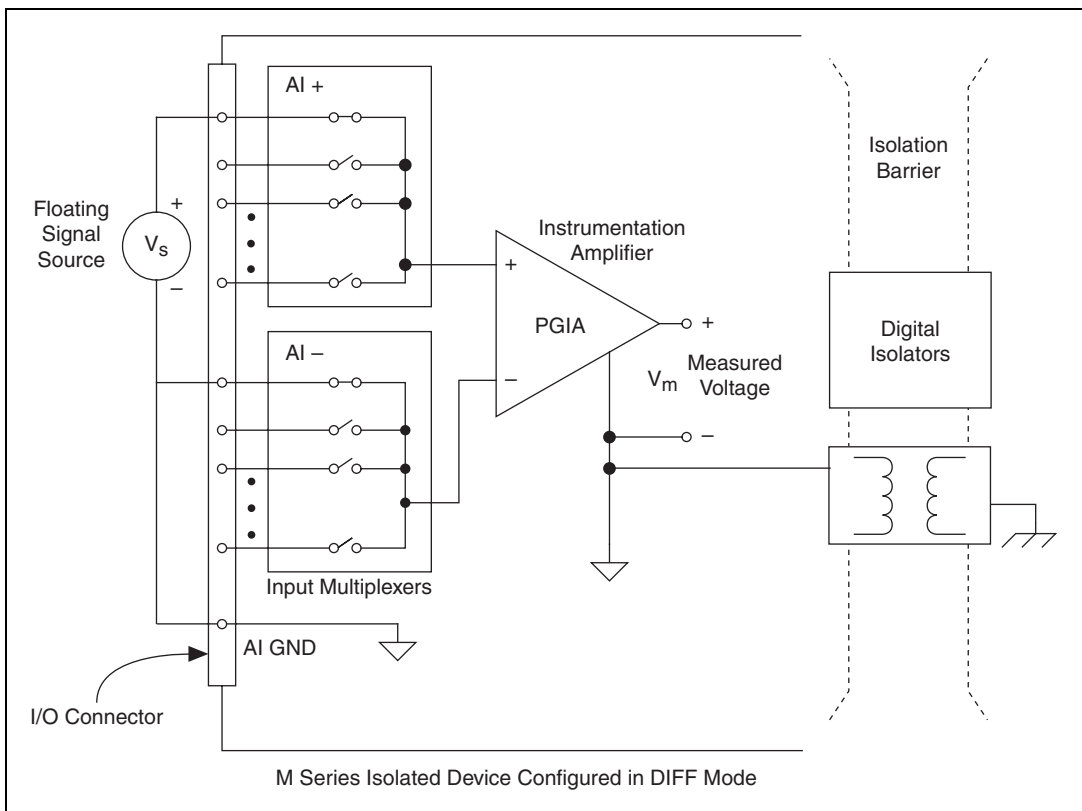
AI +

Isolation Barrier

Floating Signal Source

+

$V_s$

–

Instrumentation Amplifier

+

PGIA

+

Digital Isolators

AI –

–

$V_m$

Measured Voltage

–

Input Multiplexers

AI GND

I/O Connector

M Series Isolated Device Configured in DIFF Mode